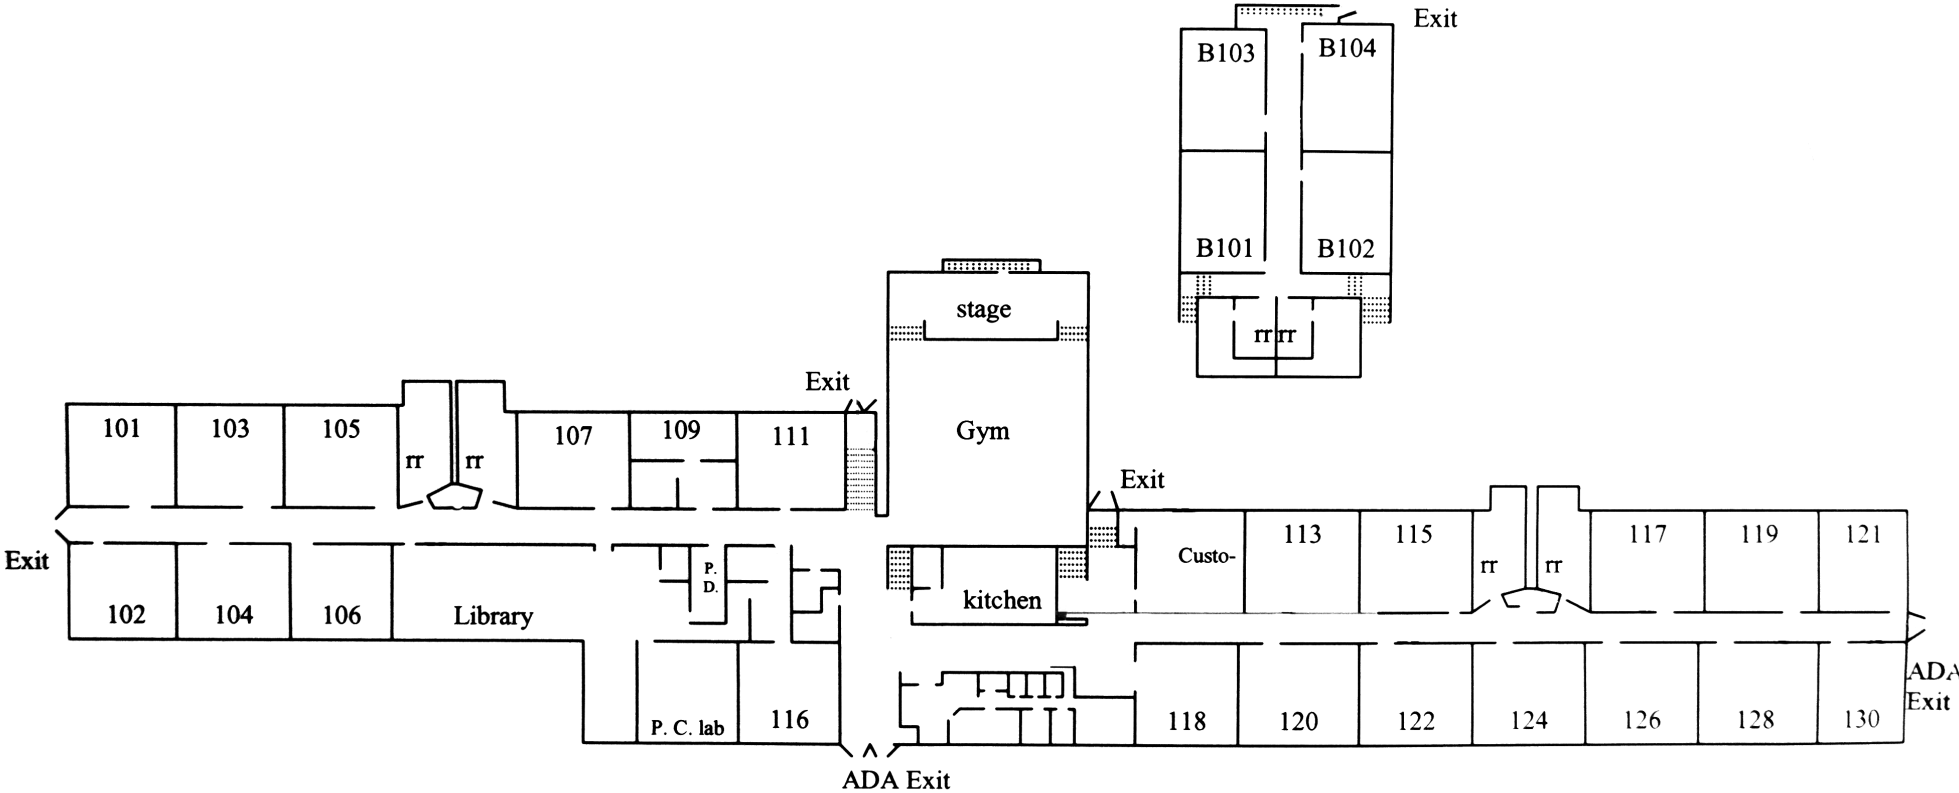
Exit
B103
B104
B101
B102
rr rr
stage
Exit
Gym
101
103
105
rr
rr
107
109
111
Exit
Exit
Custo-
113
115
rr
rr
117
119
121
P. D.
kitchen
102
104
106
Library
P. C. lab
116
118
120
122
124
126
128
130
ADA Exit
ADA Exit